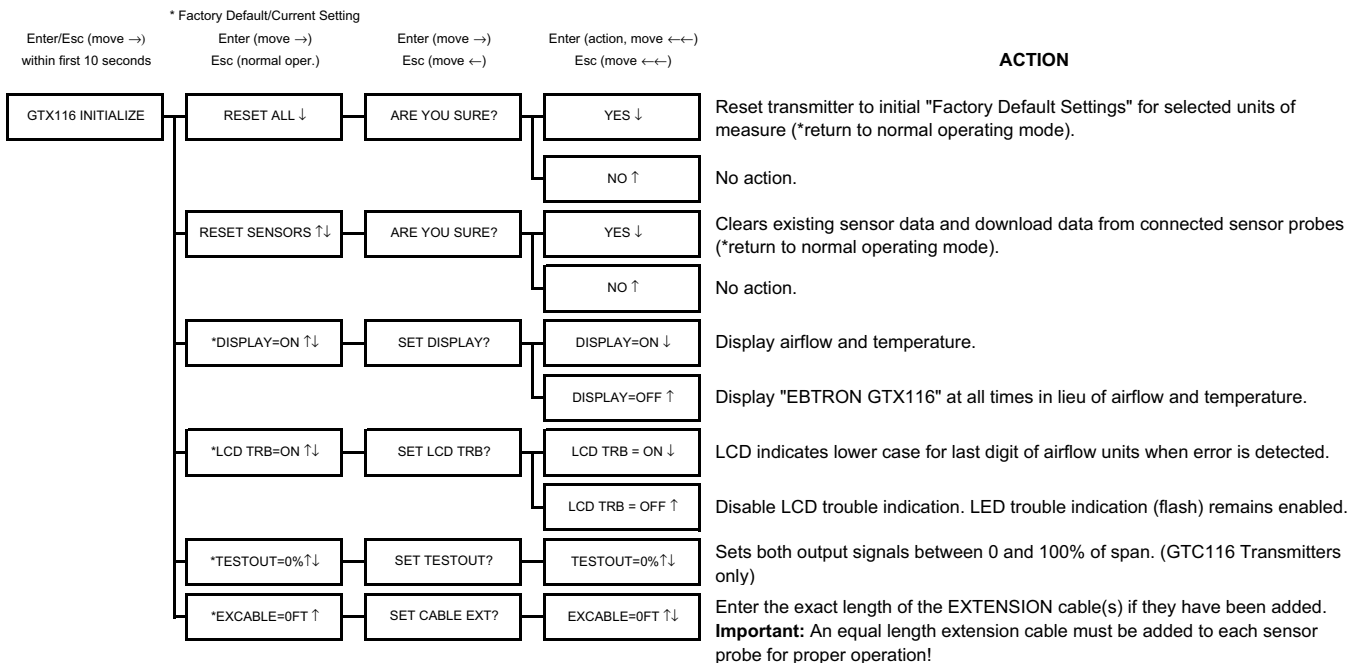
* Factory Default/Current Setting

Enter/Esc (move →) within first 10 seconds

Enter (move →) Esc (normal oper.)

Enter (move →) Esc (move ←)

Enter (action, move ←←) Esc (move ←←)

ACTION

GTX116 INITIALIZE

RESET ALL ↓

ARE YOU SURE?

YES ↓

Reset transmitter to initial "Factory Default Settings" for selected units of measure (*return to normal operating mode).

NO ↑

No action.

RESET SENSORS ↑↓

ARE YOU SURE?

YES ↓

Clears existing sensor data and download data from connected sensor probes (*return to normal operating mode).

NO ↑

No action.

*DISPLAY=ON ↑↓

SET DISPLAY?

DISPLAY=ON ↓

Display airflow and temperature.

DISPLAY=OFF ↑

Display "EBTRON GTX116" at all times in lieu of airflow and temperature.

*LCD TRB=ON ↑↓

SET LCD TRB?

LCD TRB = ON ↓

LCD indicates lower case for last digit of airflow units when error is detected.

LCD TRB = OFF ↑

Disable LCD trouble indication. LED trouble indication (flash) remains enabled.

*TESTOUT=0%↑↓

SET TESTOUT?

TESTOUT=0%↑↓

Sets both output signals between 0 and 100% of span. (GTC116 Transmitters only)

*EXCABLE=0FT ↑

SET CABLE EXT?

EXCABLE=0FT ↑↓

Enter the exact length of the EXTENSION cable(s) if they have been added. **Important:** An equal length extension cable must be added to each sensor probe for proper operation!